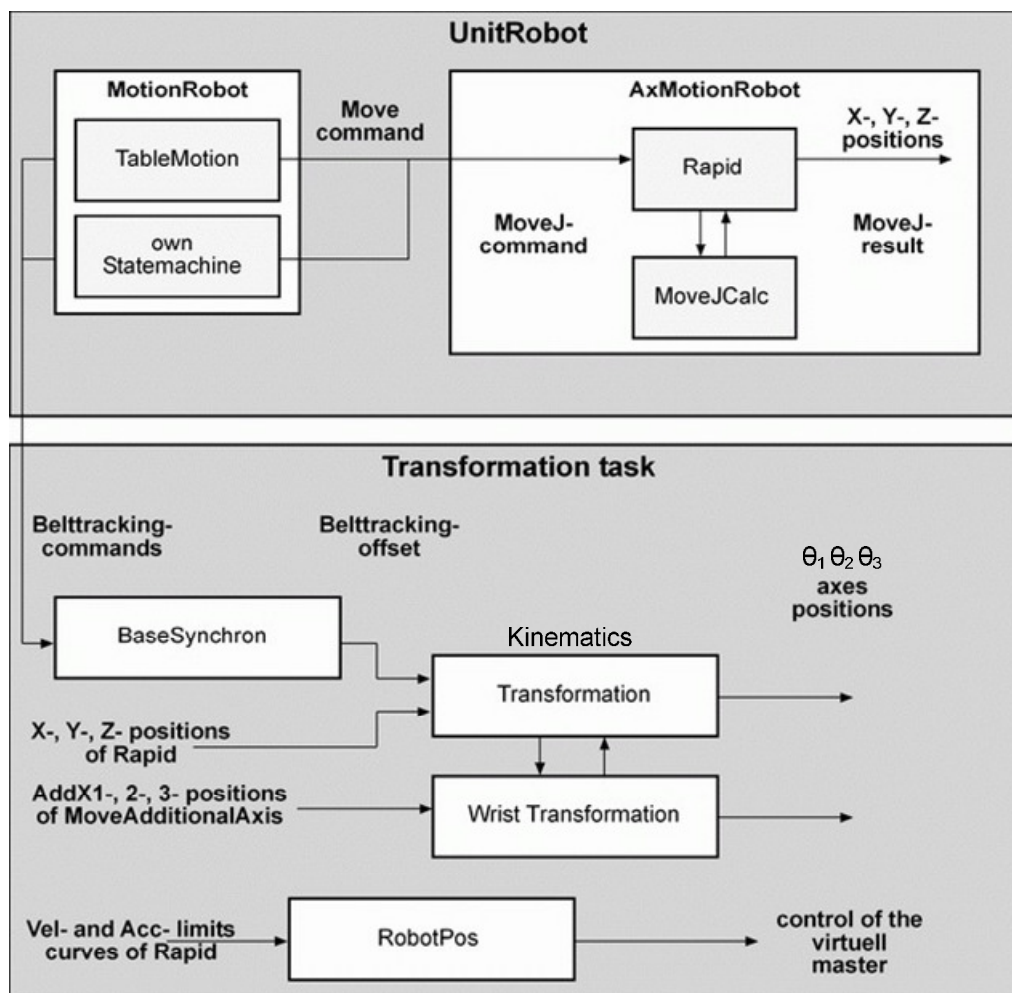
UnitRobot

MotionRobot

TableMotion

own Statemachine

Move command

AxMotionRobot

Rapid

MoveJCalc

MoveJ-command

X-, Y-, Z-positions

MoveJ-result

Transformation task

Belttracking-commands

Belttracking-offset

$\theta_1 \theta_2 \theta_3$ axes positions

BaseSynchron

Kinematics

Transformation

X-, Y-, Z- positions of Rapid

AddX1-, 2-, 3- positions of MoveAdditionalAxis

Wrist Transformation

Vel- and Acc- limits curves of Rapid

RobotPos

control of the virtuell master